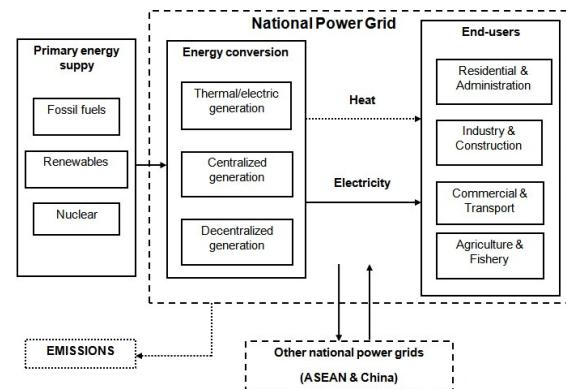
National Power Grid

Primary energy suppy

Fossil fuels

Renewables

Nuclear

Energy conversion

Thermal/electric generation

Centralized generation

Decentralized generation

Heat

Electricity

End-users

Residential & Administration

Industry & Construction

Commercial & Transport

Agriculture & Fishery

EMISSIONS

Other national power grids

(ASEAN & China)